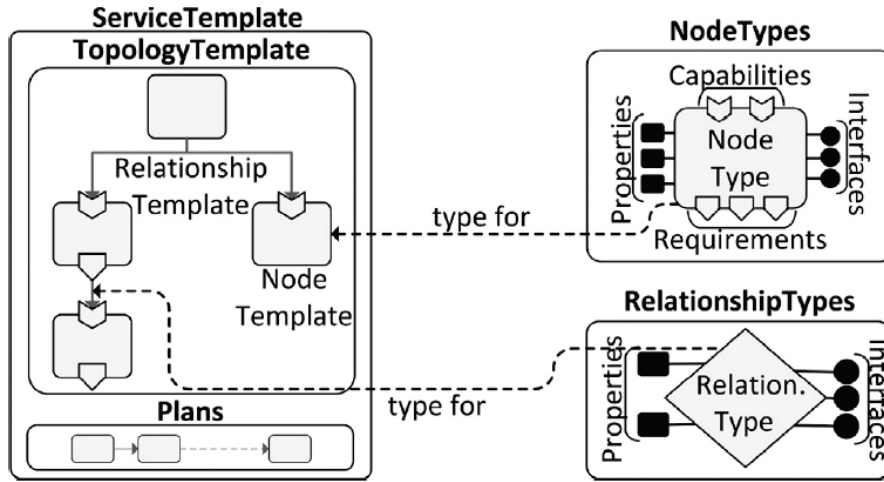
ServiceTemplate
TopologyTemplate

Relationship Template

Node Template

Plans

NodeTypes

Capabilities

Properties

Node Type

Interfaces

Requirements

type for

RelationshipTypes

Properties

Relation. Type

Interfaces

type for